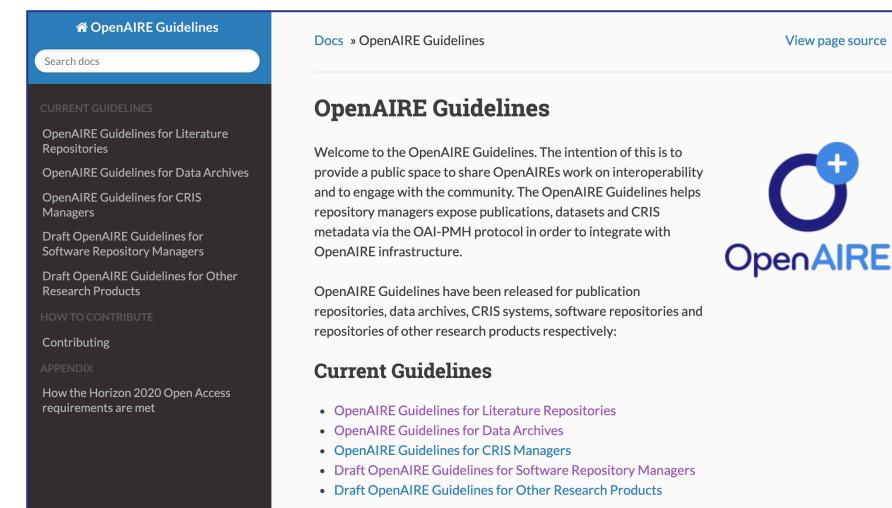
OpenAIRE Guidelines

Search docs

CURRENT GUIDELINES

OpenAIRE Guidelines for Literature Repositories

OpenAIRE Guidelines for Data Archives

OpenAIRE Guidelines for CRIS Managers

Draft OpenAIRE Guidelines for Software Repository Managers

Draft OpenAIRE Guidelines for Other Research Products

HOW TO CONTRIBUTE

Contributing

APPENDIX

How the Horizon 2020 Open Access requirements are met

Docs » OpenAIRE Guidelines

View page source

OpenAIRE Guidelines

Welcome to the OpenAIRE Guidelines. The intention of this is to provide a public space to share OpenAIREs work on interoperability and to engage with the community. The OpenAIRE Guidelines helps repository managers expose publications, datasets and CRIS metadata via the OAI-PMH protocol in order to integrate with OpenAIRE infrastructure.

OpenAIRE

OpenAIRE Guidelines have been released for publication repositories, data archives, CRIS systems, software repositories and repositories of other research products respectively:

Current Guidelines

- OpenAIRE Guidelines for Literature Repositories
- OpenAIRE Guidelines for Data Archives
- OpenAIRE Guidelines for CRIS Managers
- Draft OpenAIRE Guidelines for Software Repository Managers
- Draft OpenAIRE Guidelines for Other Research Products